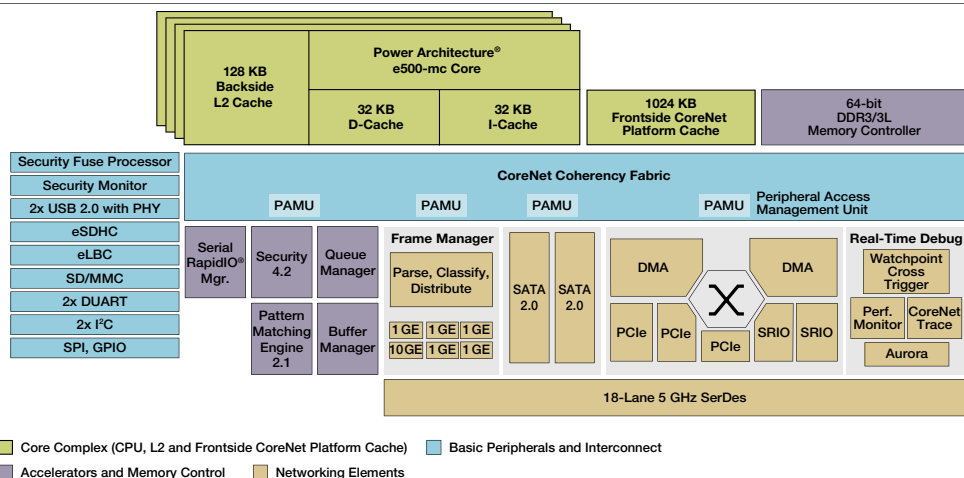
128 KB Backside L2 Cache

Power Architecture® e500-mc Core

32 KB D-Cache

32 KB I-Cache

1024 KB Frontside CoreNet Platform Cache

64-bit DDR3/3L Memory Controller

Security Fuse Processor

Security Monitor

2x USB 2.0 with PHY

eSDHC

eLBC

SD/MMC

2x DUART

2x I$^2$C

SPI, GPIO

CoreNet Coherency Fabric

PAMU

PAMU

PAMU

PAMU

Peripheral Access Management Unit

Serial RapidIO® Mgr.

Security 4.2

Queue Manager

Pattern Matching Engine 2.1

Buffer Manager

Frame Manager

Parse, Classify, Distribute

1 GE

1 GE

1 GE

10GE

1 GE

1 GE

SATA 2.0

SATA 2.0

DMA

DMA

PCIe

PCIe

PCIe

SRIO

SRIO

Real-Time Debug

Watchpoint Cross Trigger

Perf. Monitor

CoreNet Trace

Aurora

18-Lane 5 GHz SerDes

Core Complex (CPU, L2 and Frontside CoreNet Platform Cache)

Basic Peripherals and Interconnect

Accelerators and Memory Control

Networking Elements